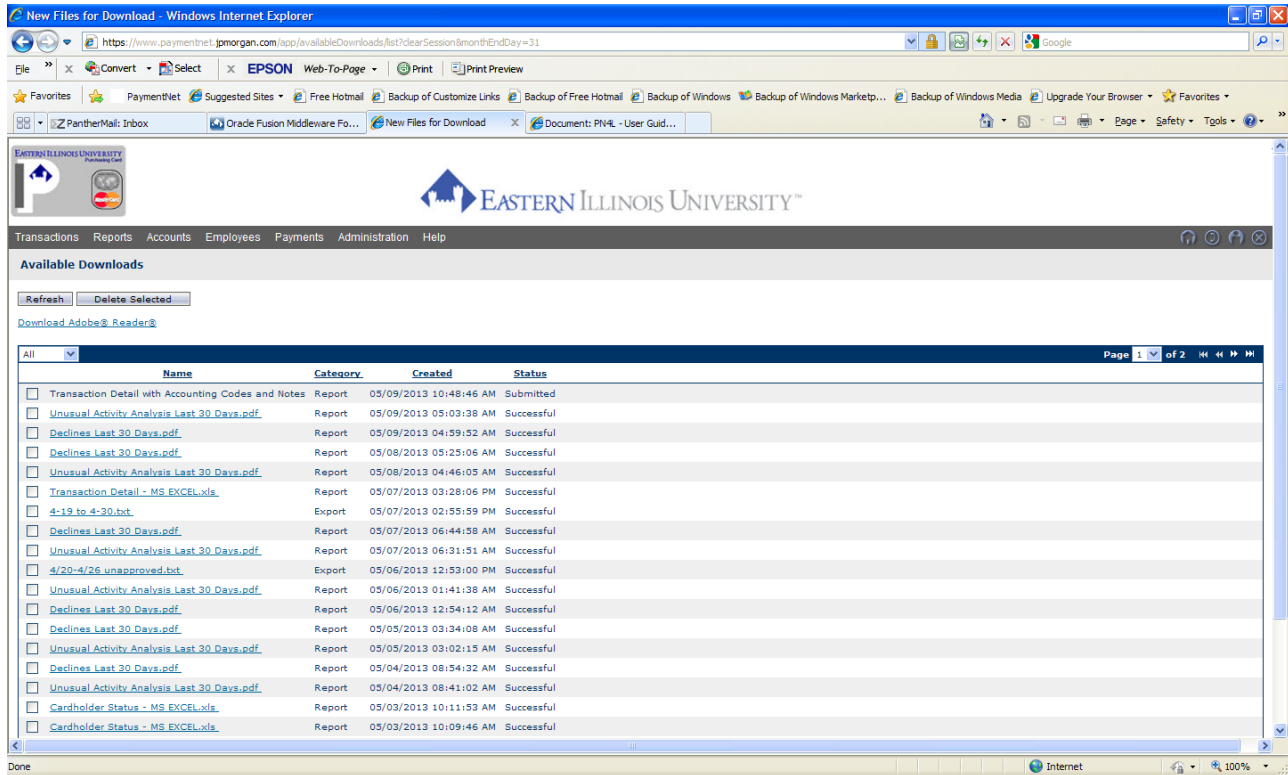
New Files for Download - Windows Internet Explorer

https://www.paymentnet.jpmorgan.com/app/availableDownloads/list?clearSession&monthEndDay=31

Google

File Convert Select EPSON Web-To-Page Print Print Preview

Favorites PaymentNet Suggested Sites Free Hotmail Backup of Customize Links Backup of Free Hotmail Backup of Windows Backup of Windows Marketp... Backup of Windows Media Upgrade Your Browser Favorites

PantherMail: Inbox | Oracle Fusion Middleware Fo... | New Files for Download | Document: PN4L - User Guid...

Page Safety Tools

EASTERN ILLINOIS UNIVERSITY Purchasing Card

EASTERN ILLINOIS UNIVERSITY™

Transactions Reports Accounts Employees Payments Administration Help

Available Downloads

Refresh Delete Selected

Download Adobe® Reader®

All

Page 1 of 2

| | Name | Category | Created | Status |
|---|---|---|---|---|
| | Transaction Detail with Accounting Codes and Notes | Report | 05/09/2013 10:48:46 AM | Submitted |
| | Unusual Activity Analysis Last 30 Days.pdf | Report | 05/09/2013 05:03:38 AM | Successful |
| | Declines Last 30 Days.pdf | Report | 05/09/2013 04:59:52 AM | Successful |
| | Declines Last 30 Days.pdf | Report | 05/08/2013 05:25:06 AM | Successful |
| | Unusual Activity Analysis Last 30 Days.pdf | Report | 05/08/2013 04:46:05 AM | Successful |
| | Transaction Detail - MS EXCEL.xls | Report | 05/07/2013 03:28:06 PM | Successful |
| | 4-19 to 4-30.txt | Export | 05/07/2013 02:55:59 PM | Successful |
| | Declines Last 30 Days.pdf | Report | 05/07/2013 06:44:58 AM | Successful |
| | Unusual Activity Analysis Last 30 Days.pdf | Report | 05/07/2013 06:31:51 AM | Successful |
| | 4/20-4/26 unapproved.txt | Export | 05/06/2013 12:53:00 PM | Successful |
| | Unusual Activity Analysis Last 30 Days.pdf | Report | 05/06/2013 01:41:38 AM | Successful |
| | Declines Last 30 Days.pdf | Report | 05/06/2013 12:54:12 AM | Successful |
| | Declines Last 30 Days.pdf | Report | 05/05/2013 03:34:08 AM | Successful |
| | Unusual Activity Analysis Last 30 Days.pdf | Report | 05/05/2013 03:02:15 AM | Successful |
| | Declines Last 30 Days.pdf | Report | 05/04/2013 08:54:32 AM | Successful |
| | Unusual Activity Analysis Last 30 Days.pdf | Report | 05/04/2013 08:41:02 AM | Successful |
| | Cardholder Status - MS EXCEL.xls | Report | 05/03/2013 10:11:53 AM | Successful |
| | Cardholder Status - MS EXCEL.xls | Report | 05/03/2013 10:09:46 AM | Successful |

Done Internet 100%